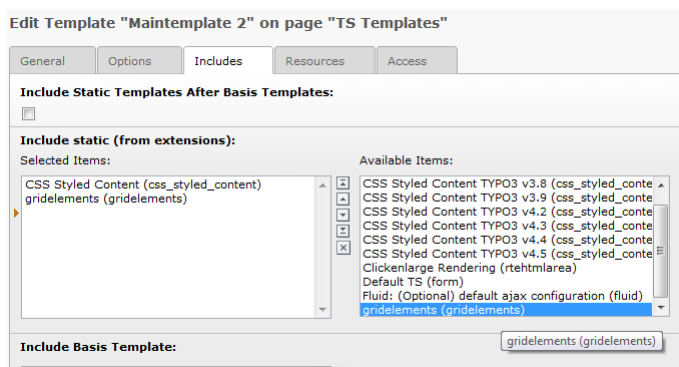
Edit Template "Maintemplate 2" on page "TS Templates"

General | Options | Includes | Resources | Access

Include Static Templates After Basis Templates:

Include static (from extensions):

Selected Items:

CSS Styled Content (css_styled_content)
gridelements (gridelements)

Available Items:

CSS Styled Content TYPO3 v3.8 (css_styled_conte
CSS Styled Content TYPO3 v3.9 (css_styled_conte
CSS Styled Content TYPO3 v4.2 (css_styled_conte
CSS Styled Content TYPO3 v4.3 (css_styled_conte
CSS Styled Content TYPO3 v4.4 (css_styled_conte
CSS Styled Content TYPO3 v4.5 (css_styled_conte
Clickenlarge Rendering (rtehtmlarea)
Default TS (form)
Fluid: (Optional) default ajax configuration (fluid)
gridelements (gridelements)

gridelements (gridelements)

Include Basis Template: